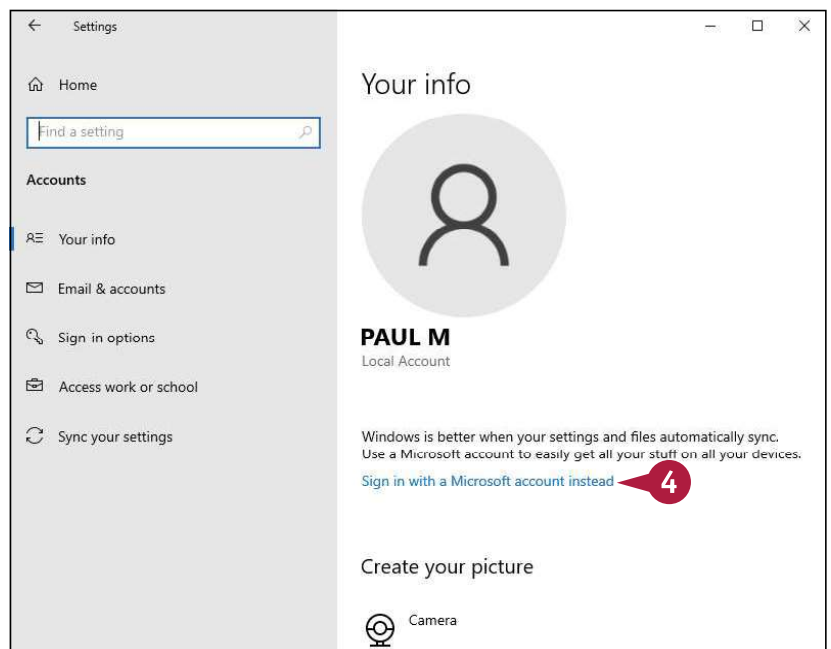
Settings

Home

Find a setting

Accounts

Your info

Email & accounts

Sign in options

Access work or school

Sync your settings

Your info

PAUL M
Local Account

Windows is better when your settings and files automatically sync. Use a Microsoft account to easily get all your stuff on all your devices.

Sign in with a Microsoft account instead

4

Create your picture

Camera